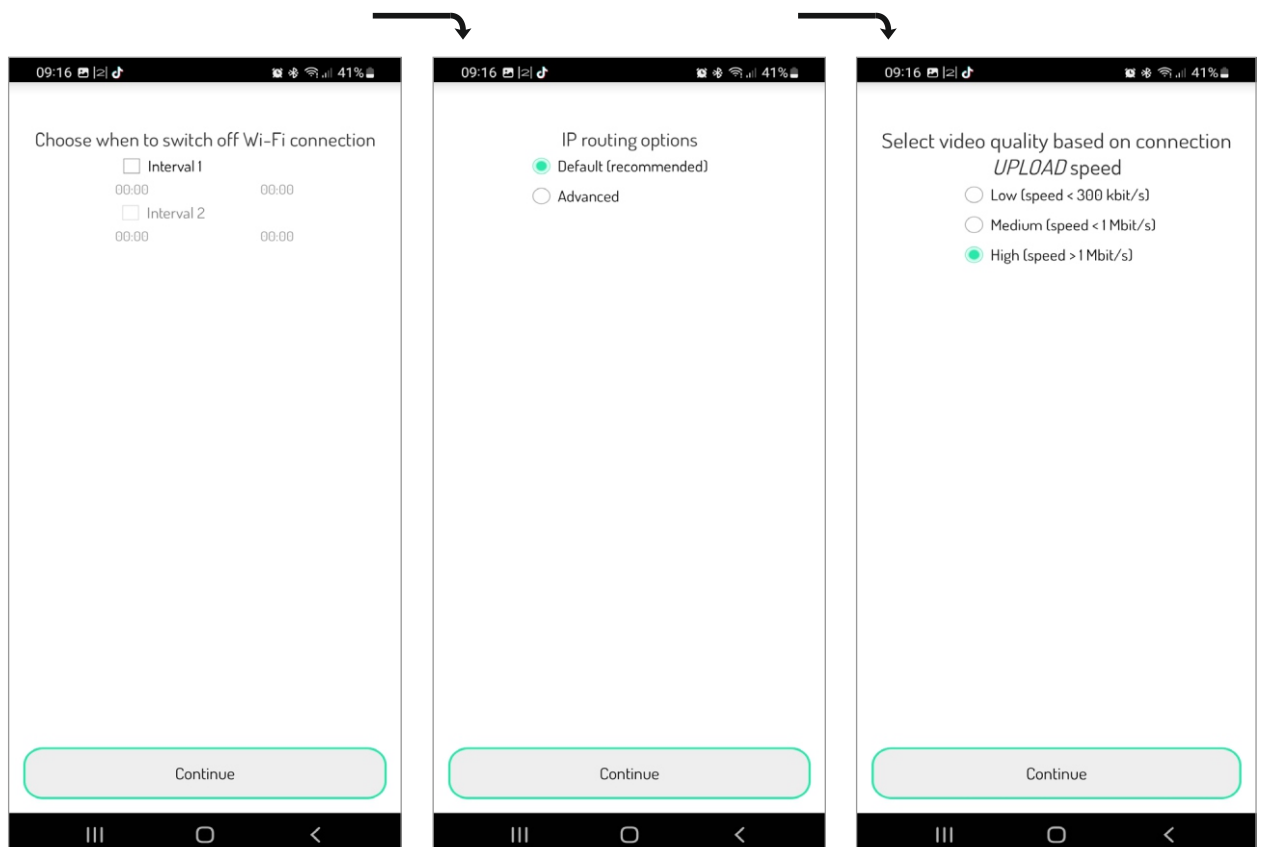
09:16 41%

Choose when to switch off Wi-Fi connection

Interval 1

00:00 00:00

Interval 2

00:00 00:00

Continue

09:16 41%

IP routing options

Default (recommended)

Advanced

Continue

09:16 41%

Select video quality based on connection *UPLOAD* speed

Low (speed < 300 kbit/s)

Medium (speed < 1 Mbit/s)

High (speed > 1 Mbit/s)

Continue